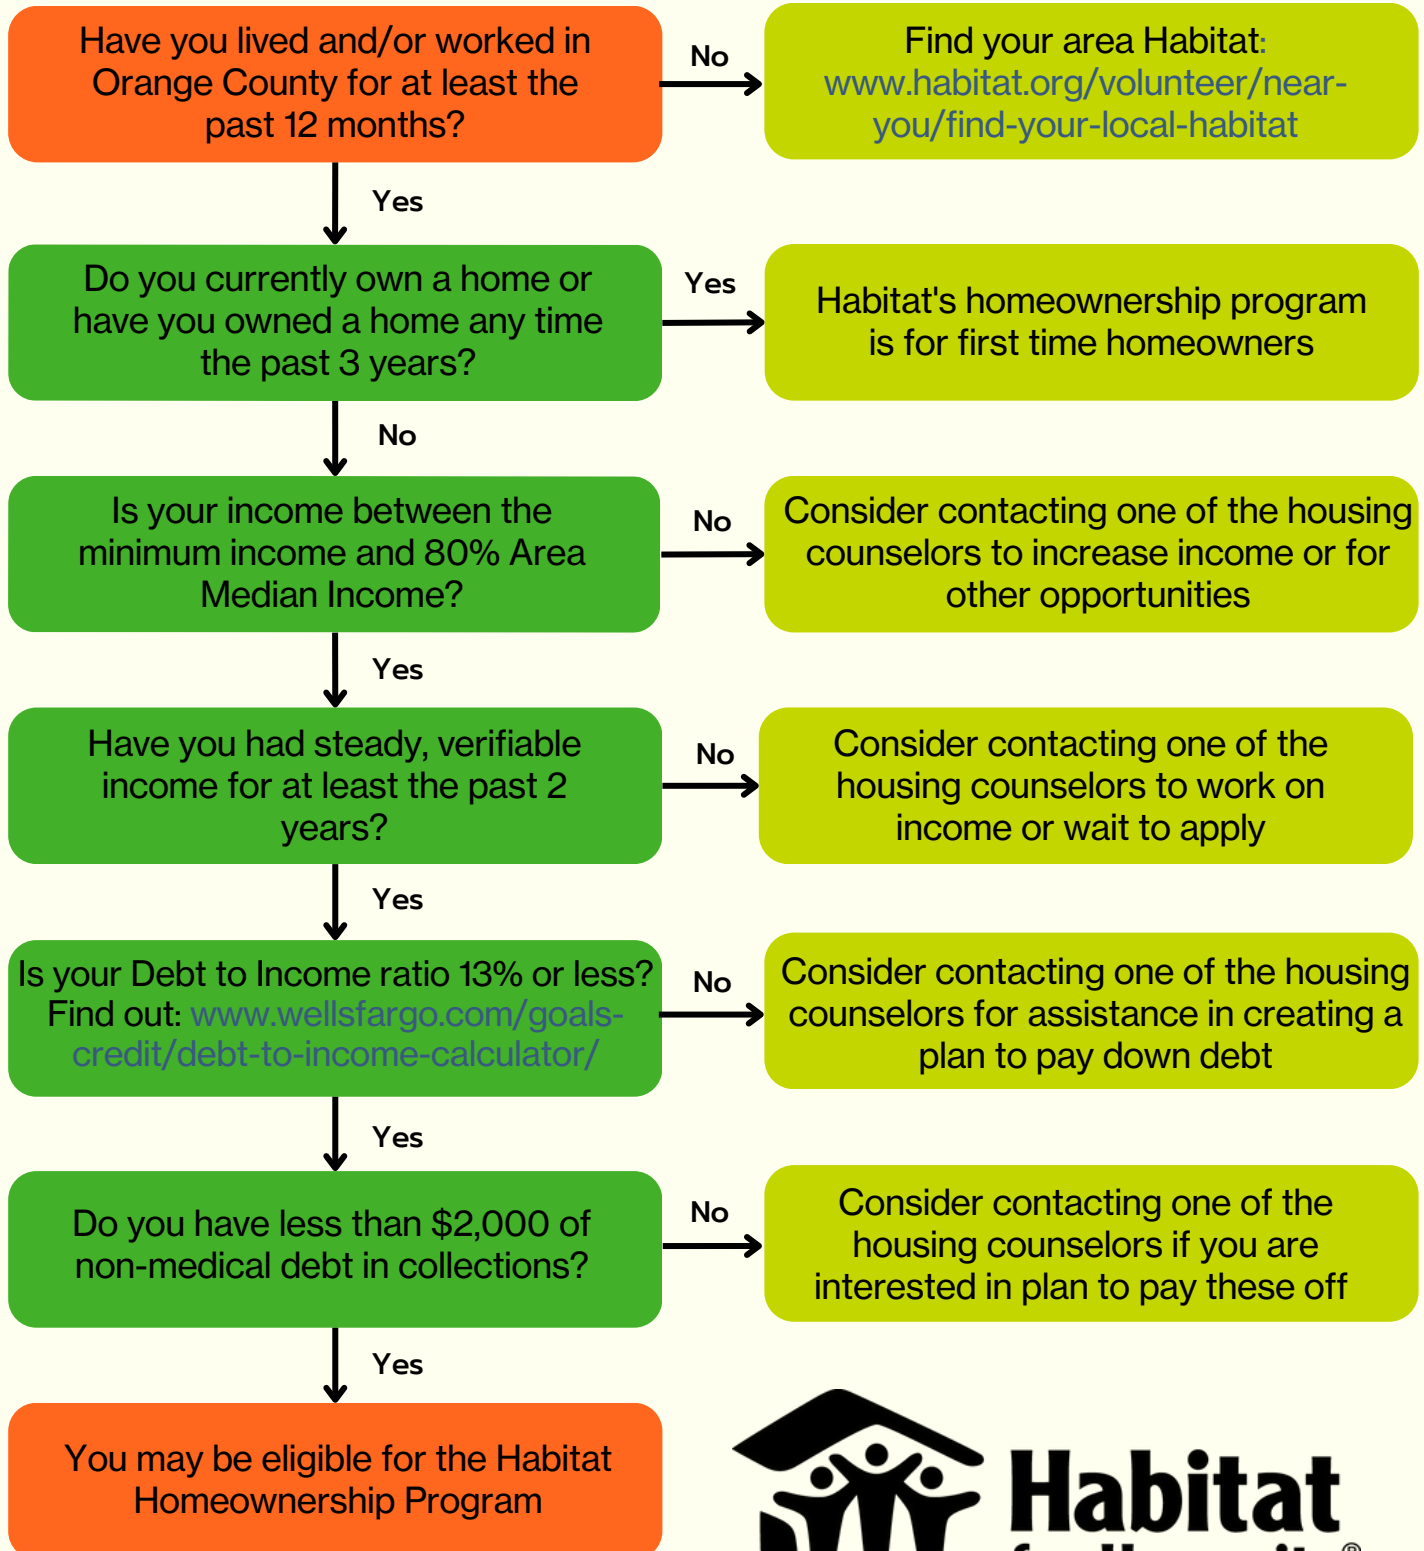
Have you lived and/or worked in Orange County for at least the past 12 months?

No

Find your area Habitat: www.habitat.org/volunteer/near-you/find-your-local-habitat

Yes

Do you currently own a home or have you owned a home any time the past 3 years?

Yes

Habitat's homeownership program is for first time homeowners

No

Is your income between the minimum income and 80% Area Median Income?

No

Consider contacting one of the housing counselors to increase income or for other opportunities

Yes

Have you had steady, verifiable income for at least the past 2 years?

No

Consider contacting one of the housing counselors to work on income or wait to apply

Yes

Is your Debt to Income ratio 13% or less? Find out: www.wellsfargo.com/goals-credit/debt-to-income-calculator/

No

Consider contacting one of the housing counselors for assistance in creating a plan to pay down debt

Yes

Do you have less than $2,000 of non-medical debt in collections?

No

Consider contacting one of the housing counselors if you are interested in plan to pay these off

Yes

You may be eligible for the Habitat Homeownership Program

Habitat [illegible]